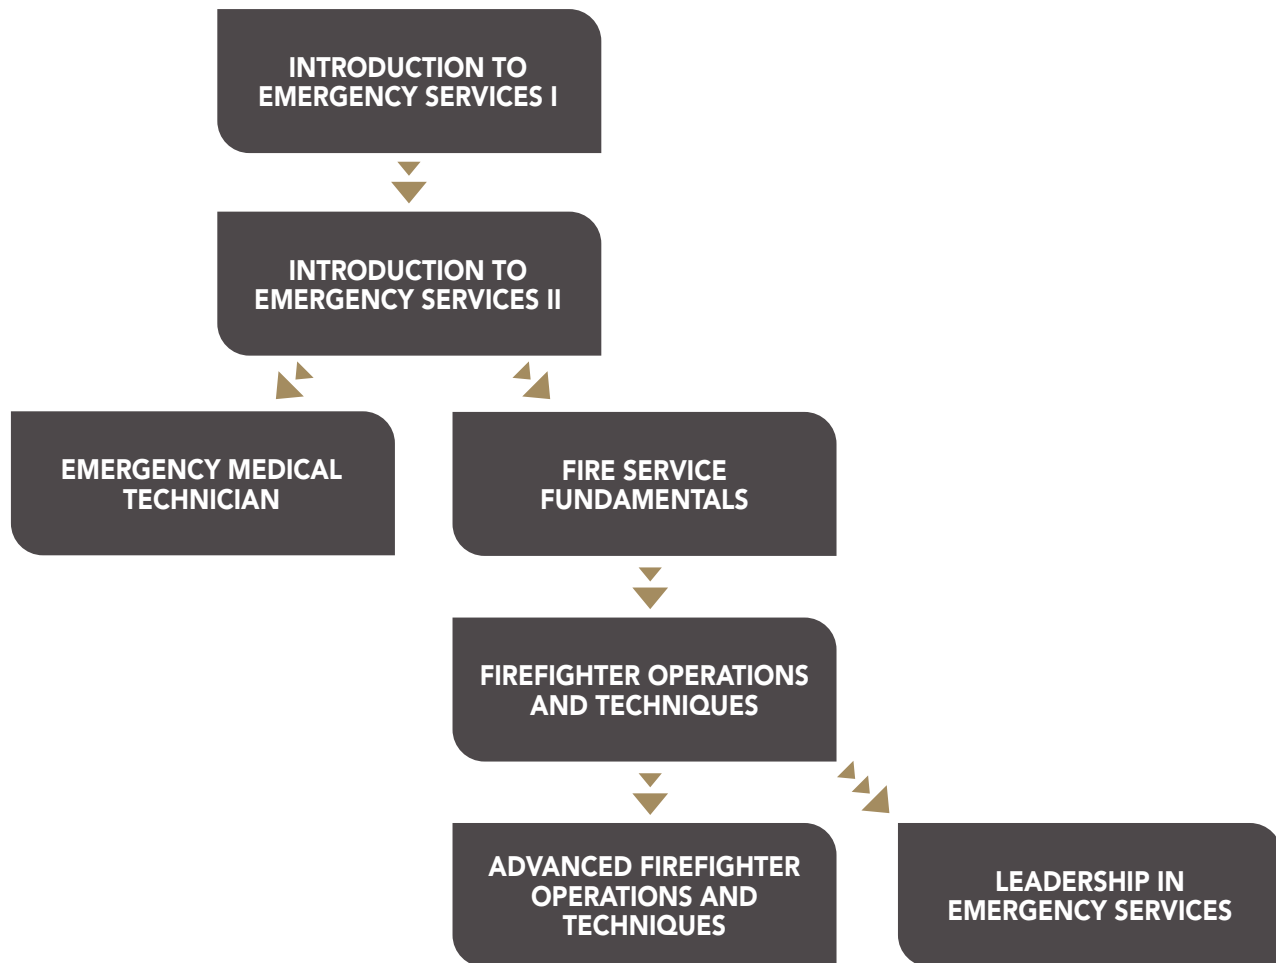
INTRODUCTION TO EMERGENCY SERVICES I

INTRODUCTION TO EMERGENCY SERVICES II

EMERGENCY MEDICAL TECHNICIAN

FIRE SERVICE FUNDAMENTALS

FIREFIGHTER OPERATIONS AND TECHNIQUES

ADVANCED FIREFIGHTER OPERATIONS AND TECHNIQUES

LEADERSHIP IN EMERGENCY SERVICES